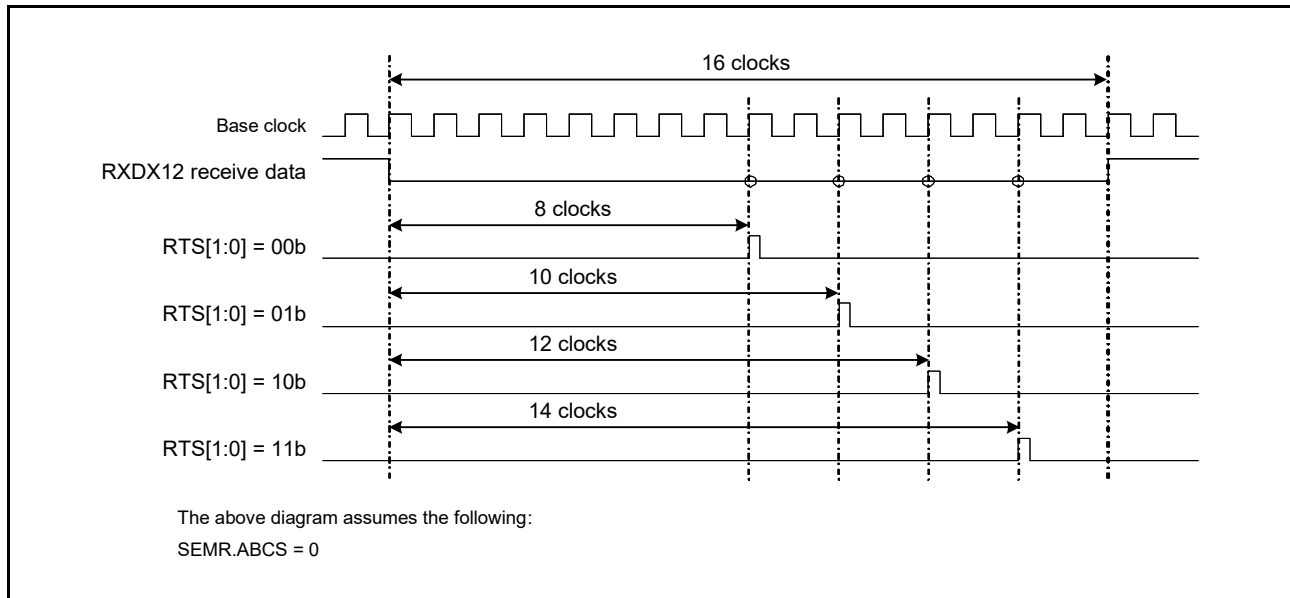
16 clocks

Base clock

RXDX12 receive data

8 clocks

RTS[1:0] = 00b

10 clocks

RTS[1:0] = 01b

12 clocks

RTS[1:0] = 10b

14 clocks

RTS[1:0] = 11b

The above diagram assumes the following:

SEMR.ABCS = 0